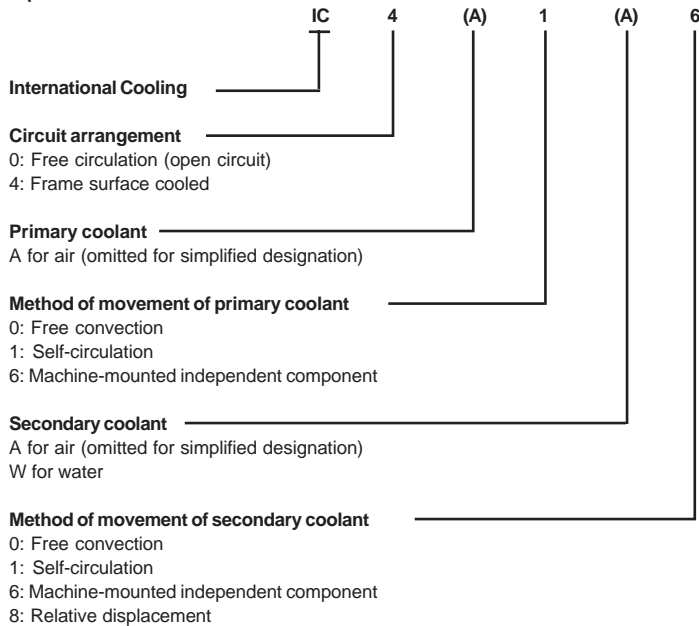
IC 4 (A) 1 (A) 6

International Cooling

Circuit arrangement
0: Free circulation (open circuit)
4: Frame surface cooled

Primary coolant
A for air (omitted for simplified designation)

Method of movement of primary coolant
0: Free convection
1: Self-circulation
6: Machine-mounted independent component

Secondary coolant
A for air (omitted for simplified designation)
W for water

Method of movement of secondary coolant
0: Free convection
1: Self-circulation
6: Machine-mounted independent component
8: Relative displacement